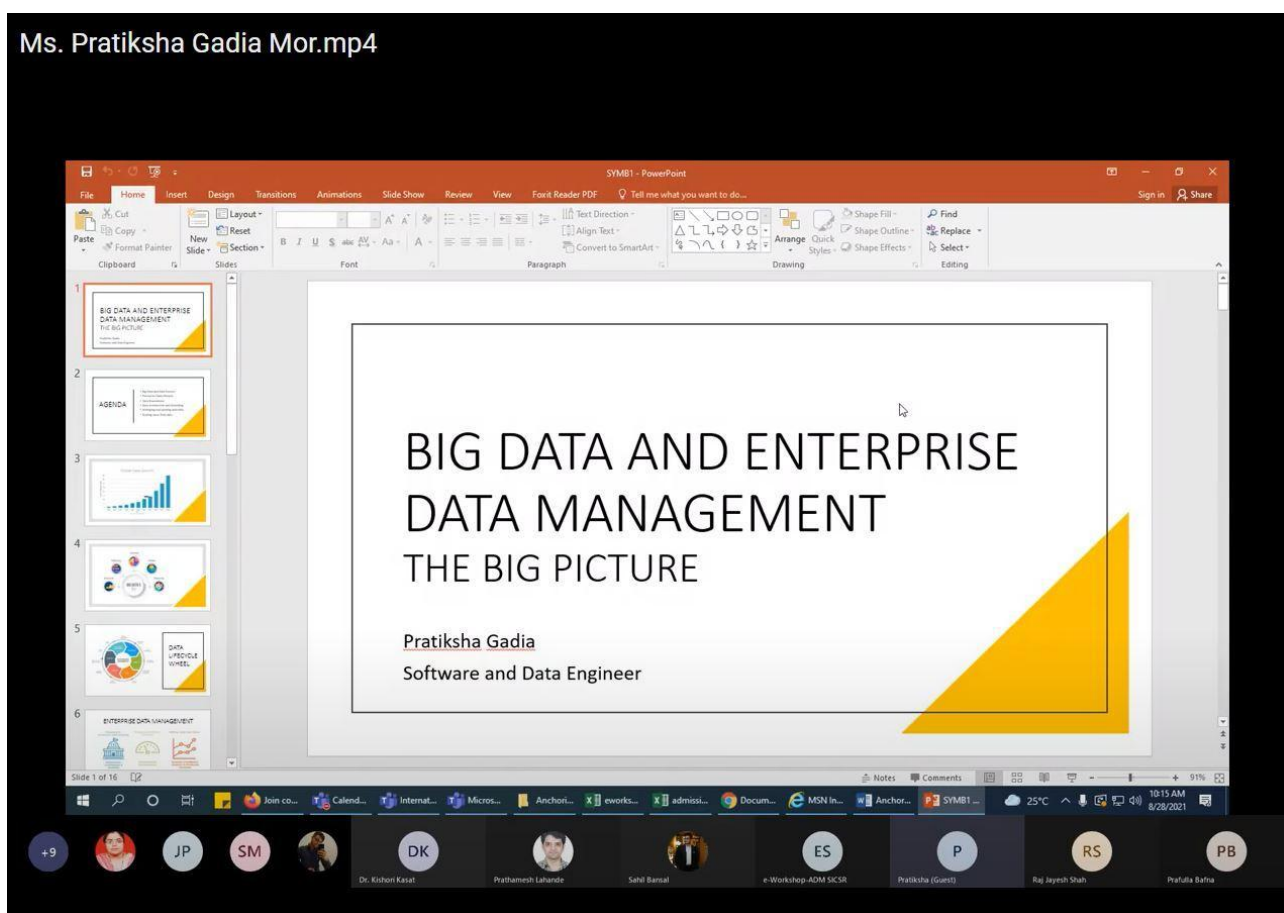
Ms. Pratiksha Gadia Mor.mp4

SYMB1 - PowerPoint

File Home Insert Design Transitions Animations Slide Show Review View Foxit Reader PDF Tell me what you want to do...

Sign in Share

Cut Copy Paste Format Painter Clipboard

Layout Reset New Slide Section Slides

Font

Text Direction Align Text Convert to SmartArt Paragraph

Arrange Quick Styles Shape Fill Shape Outline Shape Effects Drawing

Find Replace Select Editing

1
BIG DATA AND ENTERPRISE DATA MANAGEMENT THE BIG PICTURE

2
AGENDA

3

4

5
DATA LIFECYCLE WHEEL

6
ENTERPRISE DATA MANAGEMENT

BIG DATA AND ENTERPRISE DATA MANAGEMENT
THE BIG PICTURE

Pratiksha Gadia
Software and Data Engineer

Slide 1 of 16

Notes Comments 91%

Join co... Calend... Internat... Micros... Anchori... eworks... admissi... Docum... MSN In... Anchor... SYMB1...

25°C 10:15 AM 8/28/2021

+9 JP SM DK ES P RS PB

Dr. Kishori Kasat Prathamesh Lahande Sahil Bansal e-Workshop-ADM SICSR Pratiksha (Guest) Raj Jayesh Shah Prafulla Bafna